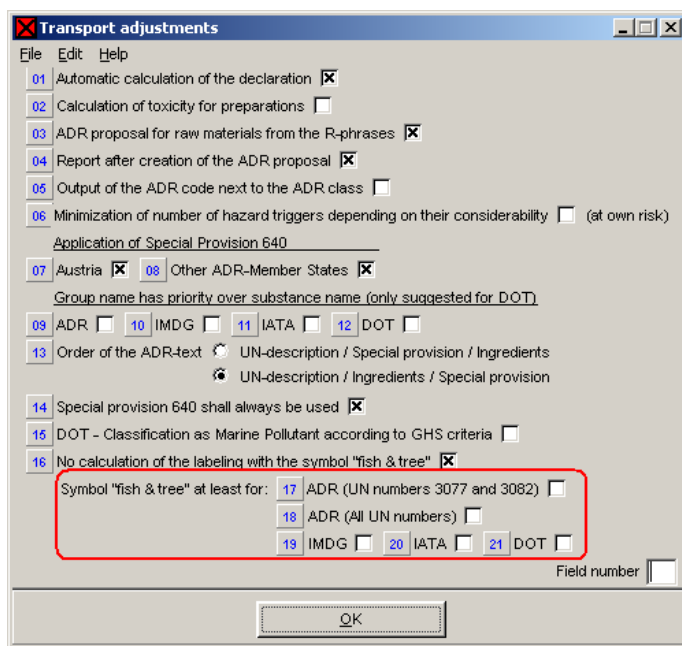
Transport adjustments

File Edit Help

01 Automatic calculation of the declaration ☒
02 Calculation of toxicity for preparations ☐
03 ADR proposal for raw materials from the R-phrases ☒
04 Report after creation of the ADR proposal ☒
05 Output of the ADR code next to the ADR class ☐
06 Minimization of number of hazard triggers depending on their considerability ☐ (at own risk)

Application of Special Provision 640

07 Austria ☒ 08 Other ADR-Member States ☒

Group name has priority over substance name (only suggested for DOT)

09 ADR ☐ 10 IMDG ☐ 11 IATA ☐ 12 DOT ☐

13 Order of the ADR-text ○ UN-description / Special provision / Ingredients
● UN-description / Ingredients / Special provision

14 Special provision 640 shall always be used ☒
15 DOT - Classification as Marine Pollutant according to GHS criteria ☐
16 No calculation of the labeling with the symbol "fish & tree" ☒

Symbol "fish & tree" at least for: 17 ADR (UN numbers 3077 and 3082) ☐
18 ADR (All UN numbers) ☐
19 IMDG ☐ 20 IATA ☐ 21 DOT ☐

Field number

OK